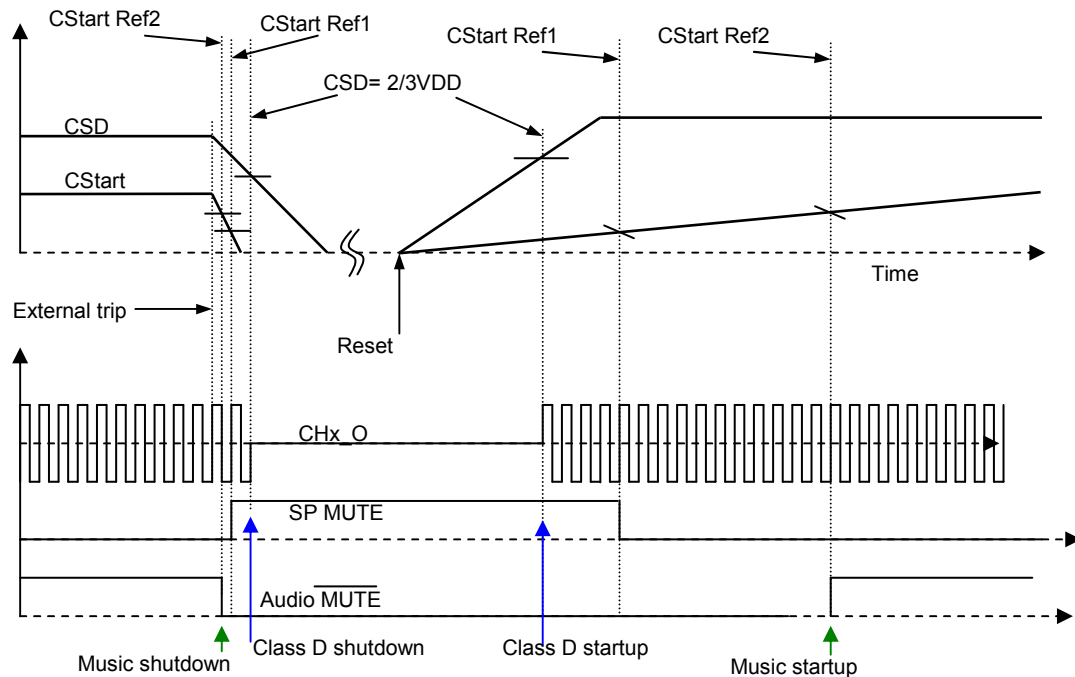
CStart Ref2
CStart Ref1
CStart Ref1
CStart Ref2
CSD= 2/3VDD
CSD
CStart
Time
External trip
Reset
CHx_O
SP MUTE
Audio $\overline{\text{MUTE}}$
Class D shutdown
Class D startup
Music shutdown
Music startup